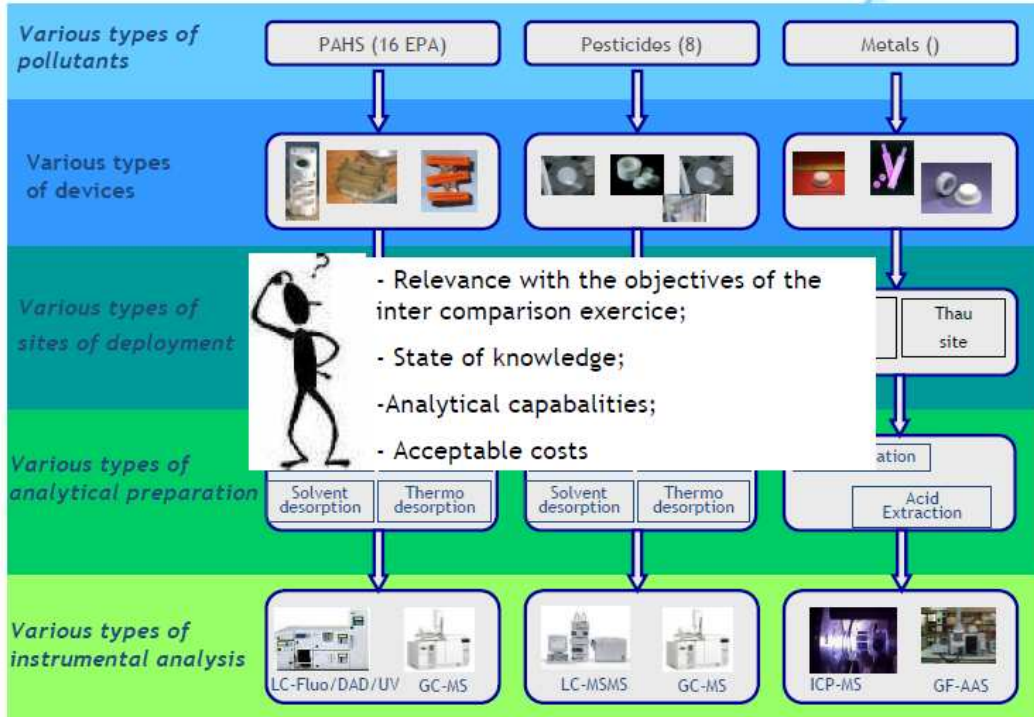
Various types of pollutants

PAHS (16 EPA)

Pesticides (8)

Metals ()

Various types of devices

Various types of sites of deployment

- Relevance with the objectives of the inter comparison exercice;

- State of knowledge;

-Analytical capabalities;

- Acceptable costs

Thau site

Various types of analytical preparation

Solvent desorption

Thermo desorption

Solvent desorption

Thermo desorption

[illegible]ation

Acid Extraction

Various types of instrumental analysis

LC-Fluo/DAD/UV

GC-MS

LC-MSMS

GC-MS

ICP-MS

GF-AAS